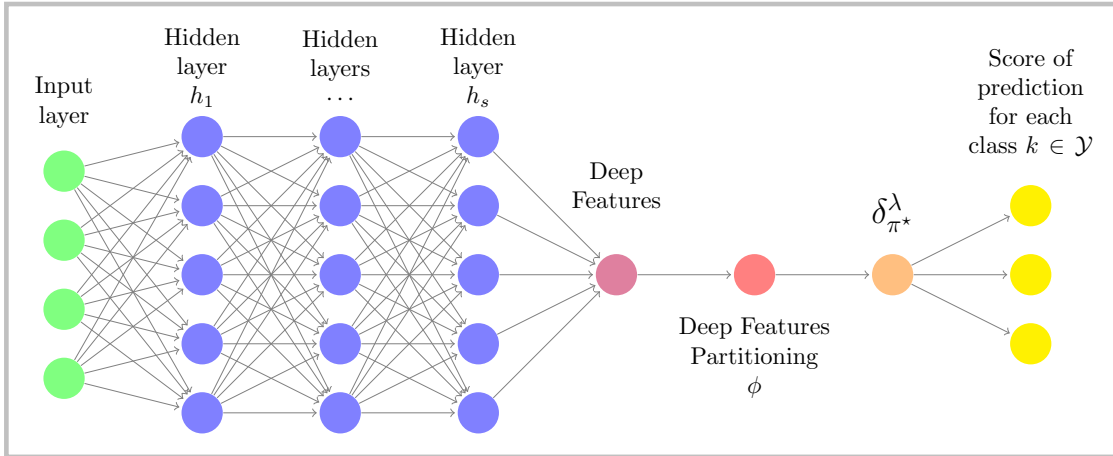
Input layer

Hidden layer $h_1$

Hidden layers $\dots$

Hidden layer $h_s$

Deep Features

Deep Features Partitioning $\phi$

$\delta_{\pi^\star}^{\lambda}$

Score of prediction for each class $k \in \mathcal{Y}$